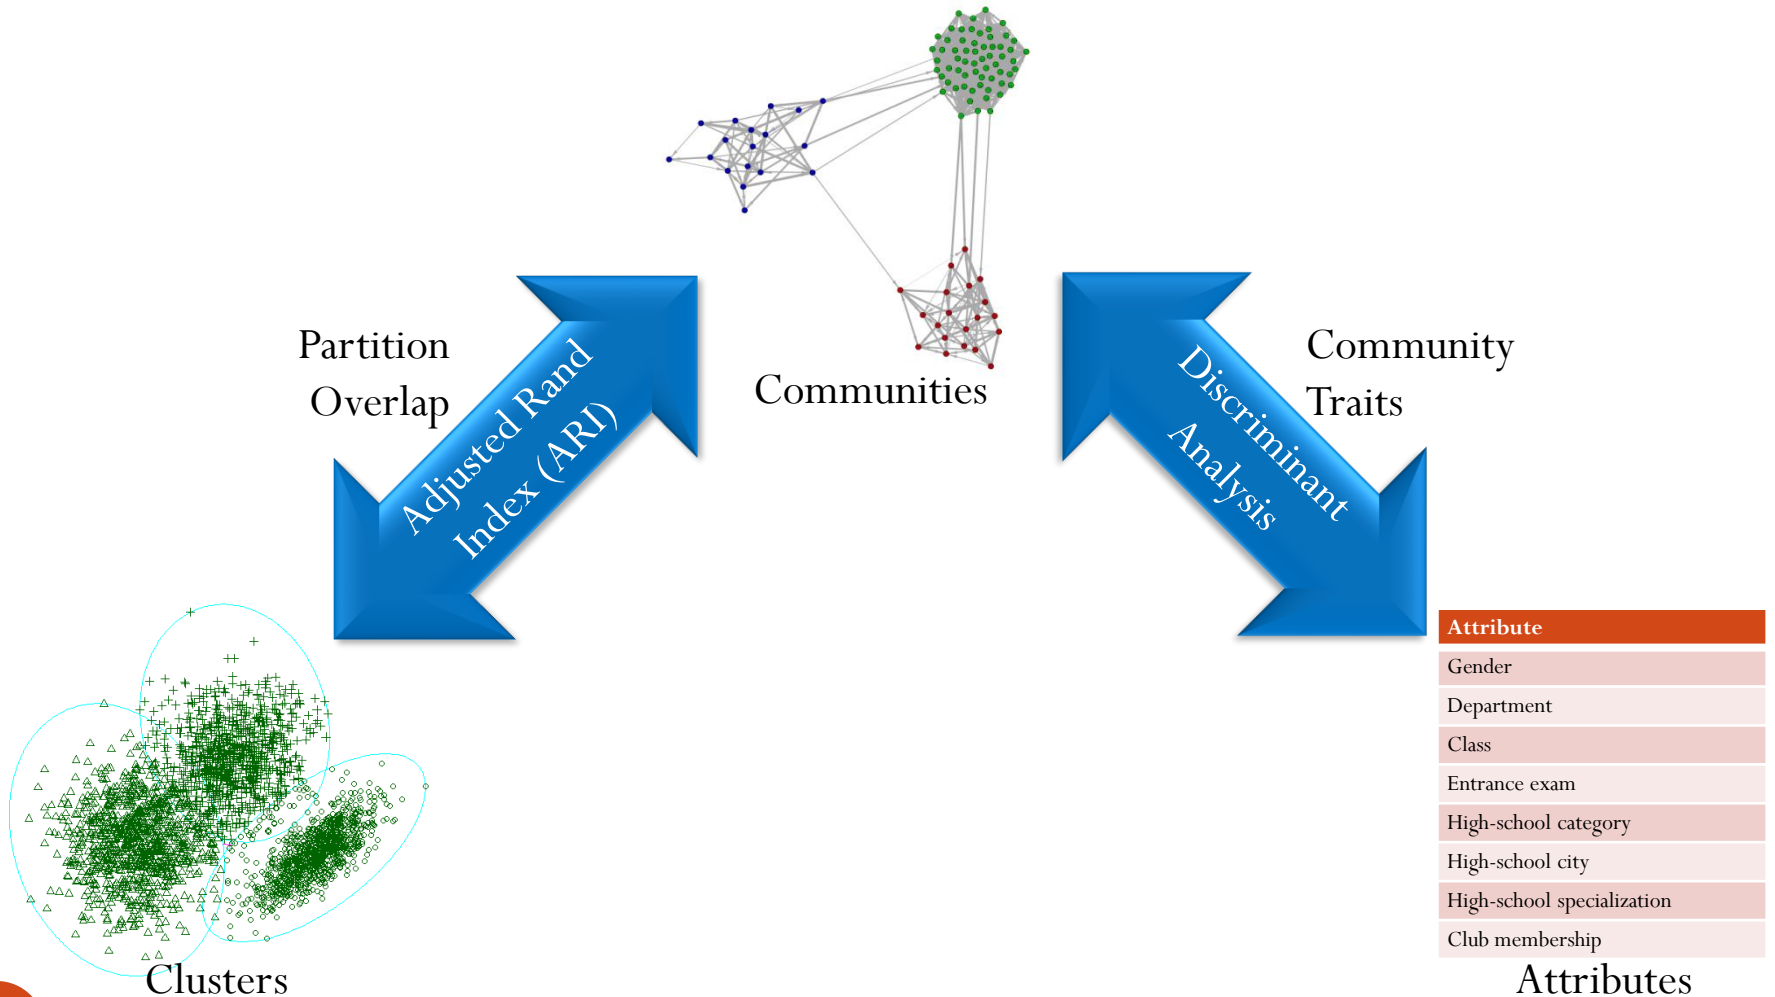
Partition Overlap

Adjusted Rand Index (ARI)

Communities

Discriminant Analysis

Community Traits

| Attribute |
|---|
| Gender |
| Department |
| Class |
| Entrance exam |
| High-school category |
| High-school city |
| High-school specialization |
| Club membership |

Clusters

Attributes